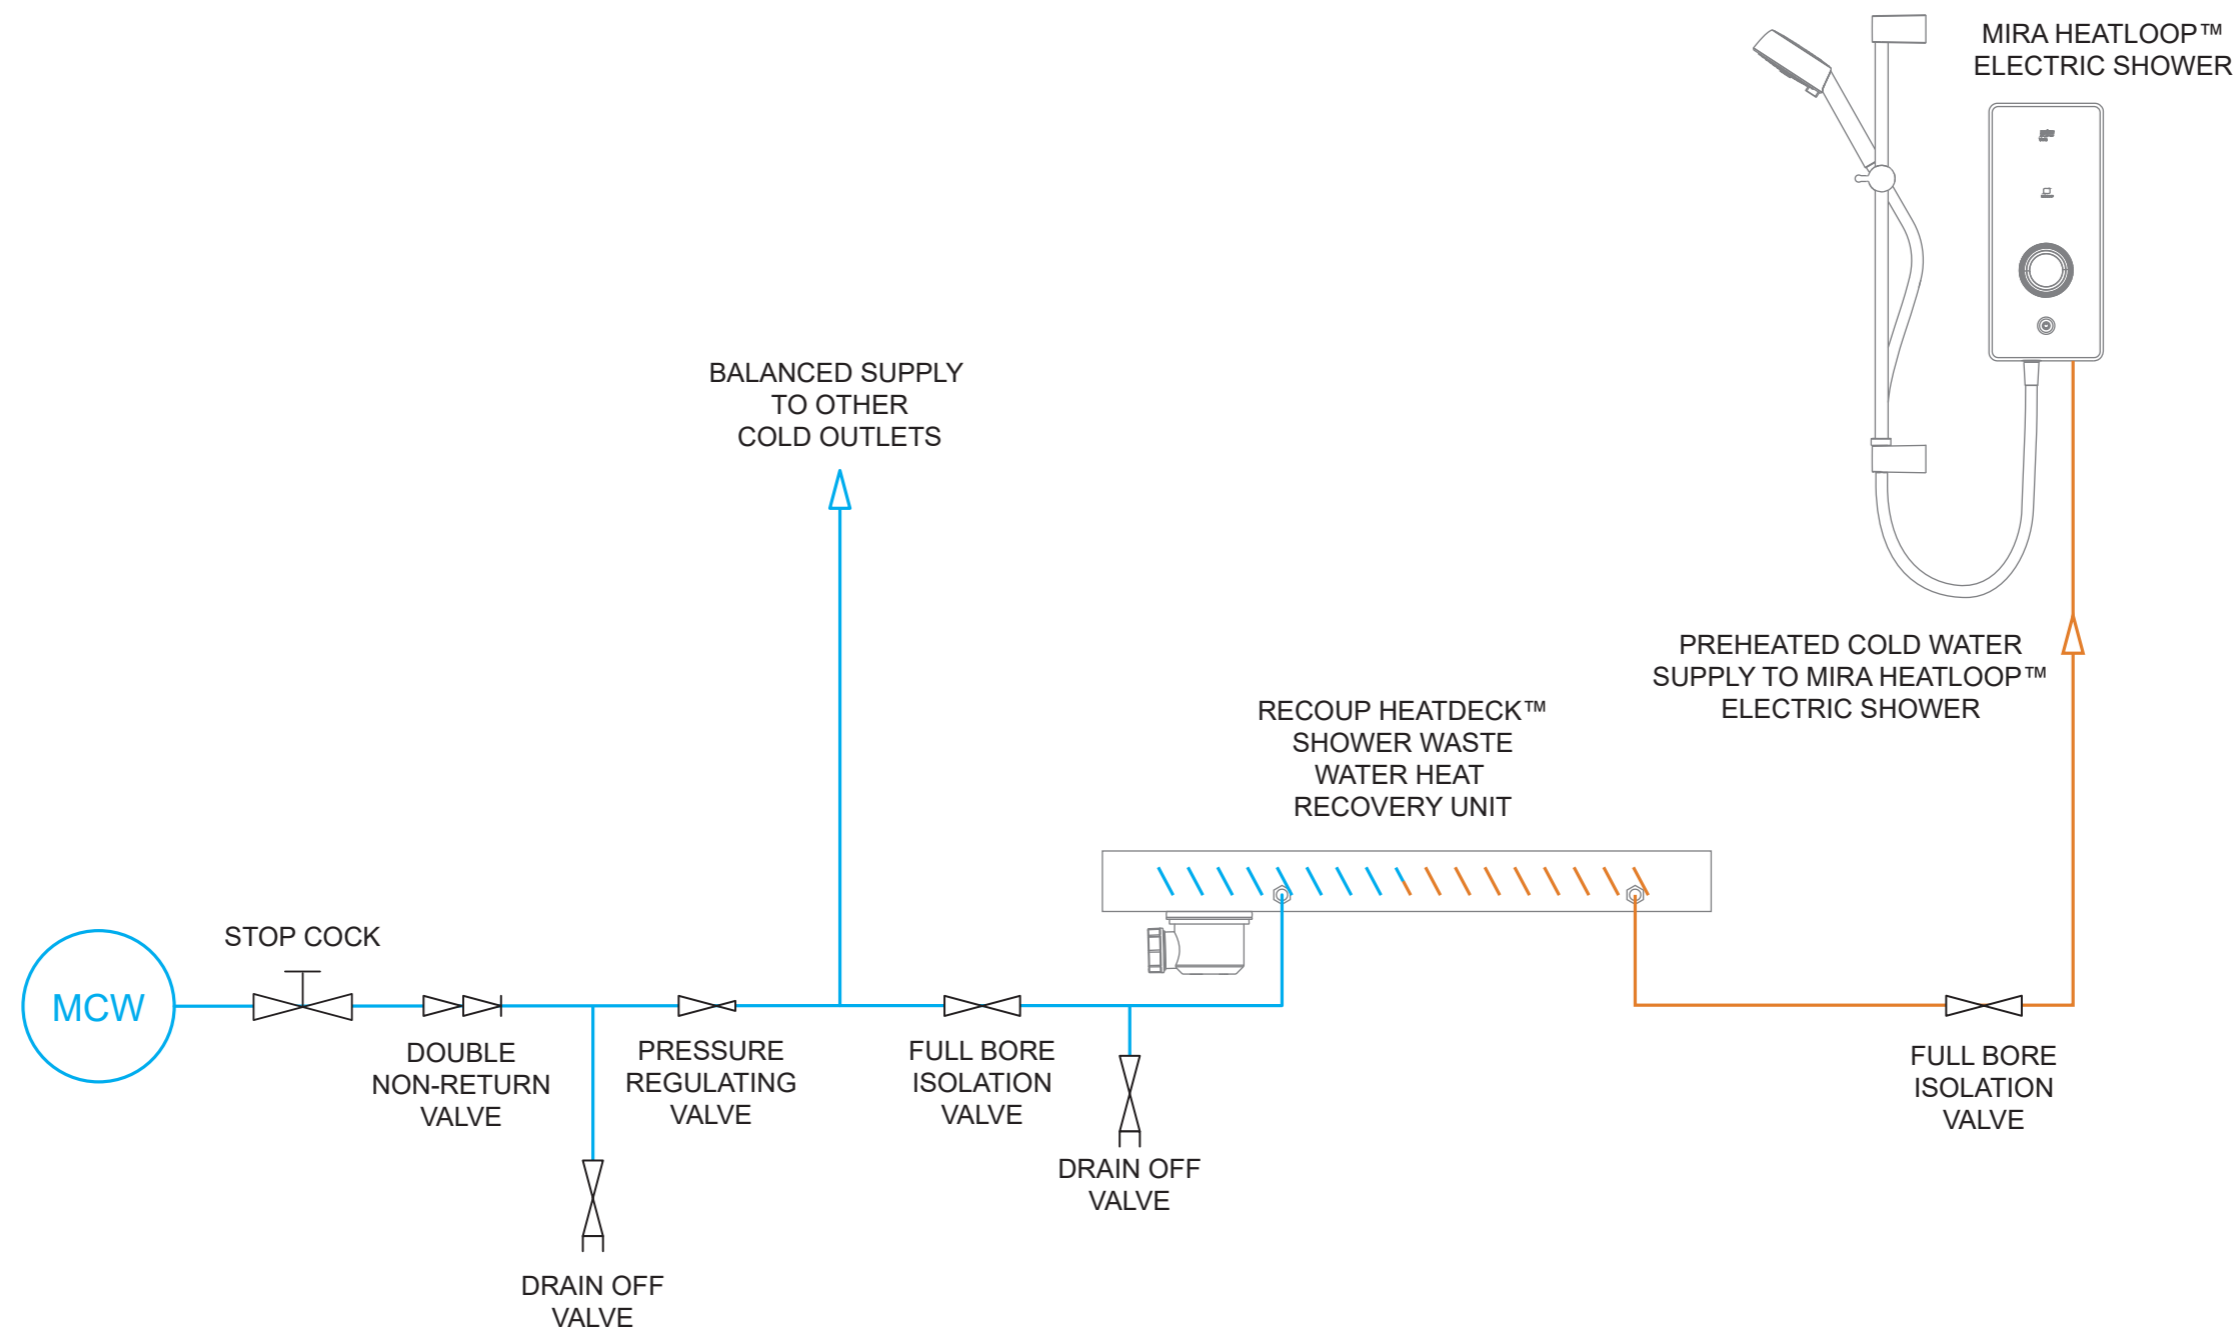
MIRA HEATLOOP™
ELECTRIC SHOWER

BALANCED SUPPLY
TO OTHER
COLD OUTLETS

PREHEATED COLD WATER
SUPPLY TO MIRA HEATLOOP™
ELECTRIC SHOWER

RECOUP HEATDECK™
SHOWER WASTE
WATER HEAT
RECOVERY UNIT

STOP COCK

MCW

DOUBLE
NON-RETURN
VALVE

PRESSURE
REGULATING
VALVE

FULL BORE
ISOLATION
VALVE

DRAIN OFF
VALVE

FULL BORE
ISOLATION
VALVE

DRAIN OFF
VALVE